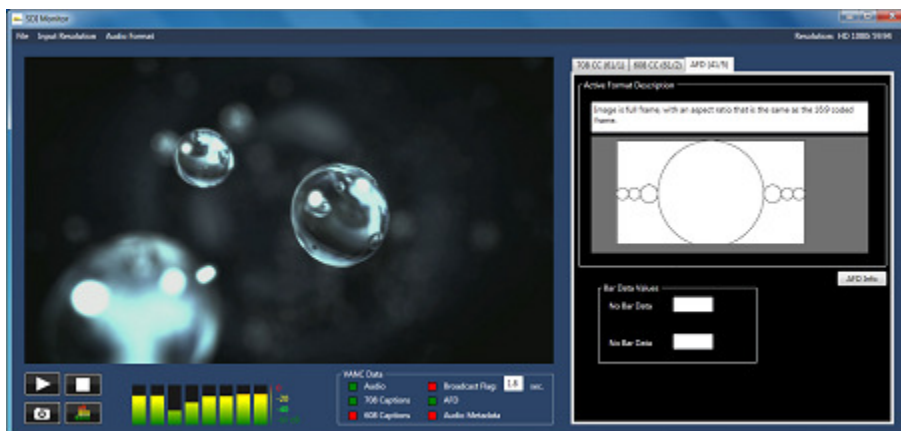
SDI Monitor

File Input Resolution Audio Format

Resolution: HD 1080i 59.94

708 CC (61/1) 608 CC (61/2) AFD (41/5)

Active Format Description

Image is full frame, with an aspect ratio that is the same as the 16:9 coded frame.

AFD Info

Bar Data Values

No Bar Data

No Bar Data

0

-20

-40

VANC Data

Audio

708 Captions

608 Captions

Broadcast Flag 1.6 sec.

AFD

Audio Metadata